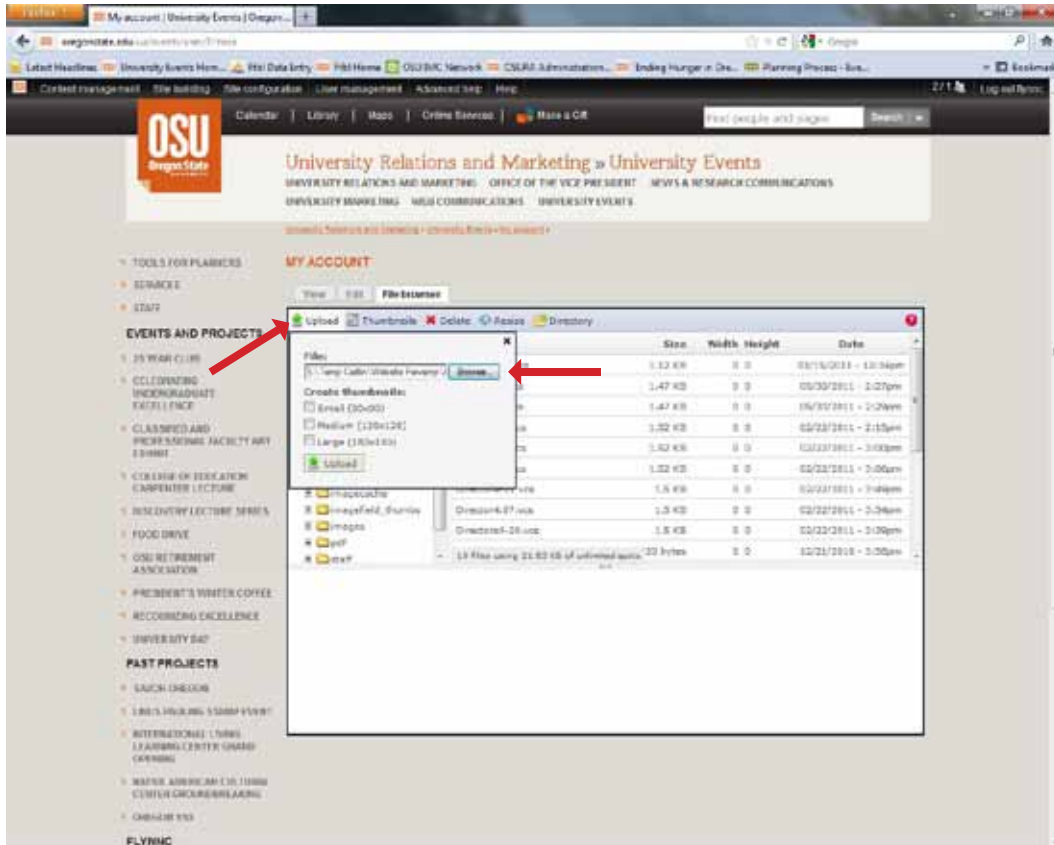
Firefox

My account | University Events | Oregon...

oregonstate.edu

Latest Headlines | University Events Hom... | Web Data Entry | Web Home | OSU Network | CSUAA Administration... | Ending Hunger in Ore... | Planning Process - Eve...

Content management | Site building | Site configuration | User management | Advanced help | Help

Log out

OSU Oregon State

Calendar | Library | Maps | Online Services | Make a Gift

Find people and pages | Search

University Relations and Marketing » University Events

UNIVERSITY RELATIONS AND MARKETING | OFFICE OF THE VICE PRESIDENT | NEWS & RESEARCH COMMUNICATIONS | UNIVERSITY MARKETING | WEB COMMUNICATIONS | UNIVERSITY EVENTS

University Relations and Marketing » University Events » My account »

TOOLS FOR PLANNERS
SERVICES
STAFF

EVENTS AND PROJECTS
25 YEAR CLUB
CELEBRATING UNDERGRADUATE EXCELLENCE
CLASSIFIED AND PROFESSIONAL FACULTY ART EXHIBIT
COLLEGE OF EDUCATION CARPENTER LECTURE
DISCOVERY LECTURE SERIES
FOOD DRIVE
OSU RETIREMENT ASSOCIATION
PRESIDENT'S WINTER COFFEE
RECOGNIZING EXCELLENCE
UNIVERSITY DAY

PAST PROJECTS
SAUCE OREGON
LINUS PAULING STAMP EVENT
INTERNATIONAL LIVING LEARNING CENTER GRAND OPENING
NATIVE AMERICAN CULTURAL CENTER GROUNDBREAKING
OREGON 150

FLYING

MY ACCOUNT

View | Edit | File browser

Upload | Thumbnails | Delete | Resize | Directory

Files:
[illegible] | Browse...
Create thumbnails:
Small (50x50)
Medium (120x120)
Large (180x180)
Upload

| Size | Width | Height | Date |
|---|---|---|---|
| 1.12 KB | 0 | 0 | 03/15/2011 - 12:34pm |
| 1.47 KB | 0 | 0 | 05/30/2011 - 2:27pm |
| 1.47 KB | 0 | 0 | 05/30/2011 - 2:26pm |
| 1.02 KB | 0 | 0 | 02/22/2011 - 2:15pm |
| 1.02 KB | 0 | 0 | 02/22/2011 - 3:00pm |
| 1.02 KB | 0 | 0 | 02/22/2011 - 3:00pm |
| 1.5 KB | 0 | 0 | 02/22/2011 - 3:40pm |
| 1.5 KB | 0 | 0 | 02/22/2011 - 3:34pm |
| 1.5 KB | 0 | 0 | 02/22/2011 - 3:39pm |
| 33 bytes | 0 | 0 | 12/21/2010 - 3:58pm |

imagecache
mayfield_thumbs
images
pdf
staff

Directions4-07.vcs
Directions4-26.vcs
14 files using 31.83 KB of unlimited quota